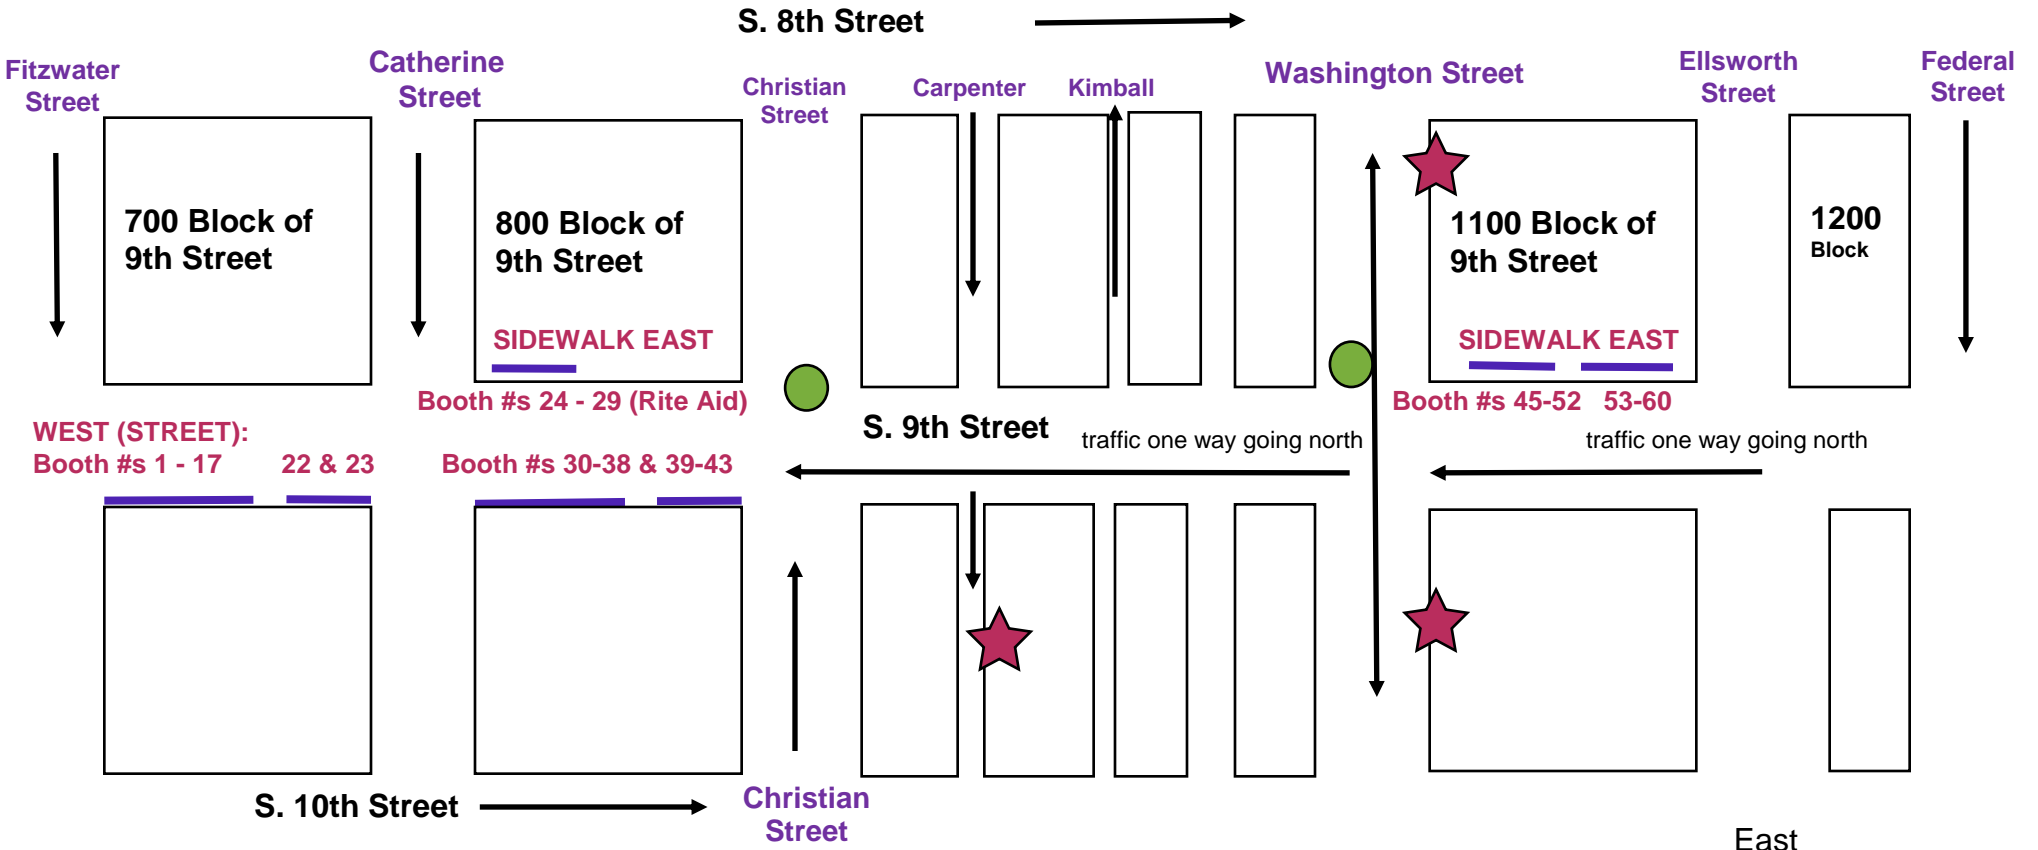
S. 8th Street

Fitzwater Street

Catherine Street

Christian Street

Carpenter

Kimball

Washington Street

Ellsworth Street

Federal Street

700 Block of 9th Street

800 Block of 9th Street

SIDEWALK EAST

1100 Block of 9th Street

SIDEWALK EAST

1200 Block

Booth #s 24 - 29 (Rite Aid)

S. 9th Street

traffic one way going north

Booth #s 45-52 53-60

traffic one way going north

WEST (STREET):
Booth #s 1 - 17 22 & 23

Booth #s 30-38 & 39-43

S. 10th Street

Christian Street

East